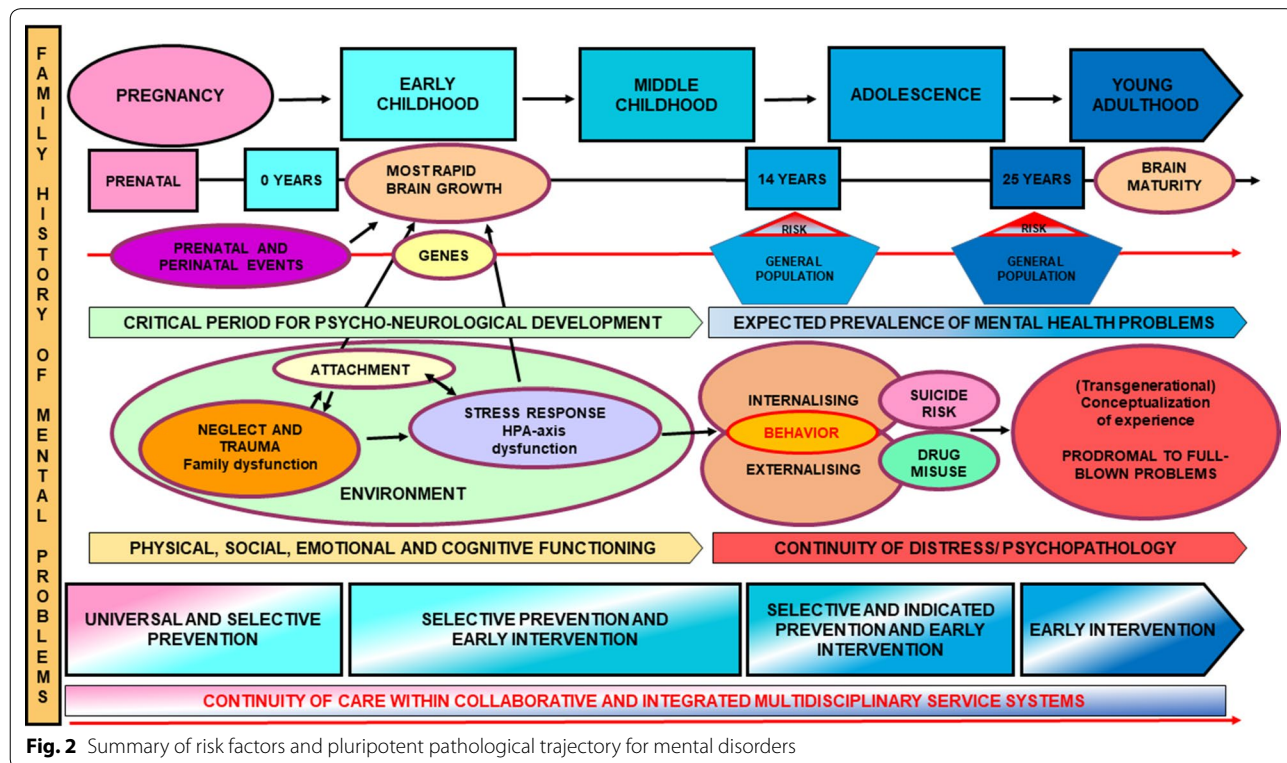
FAMILY HISTORY OF MENTAL PROBLEMS

PREGNANCY

EARLY CHILDHOOD

MIDDLE CHILDHOOD

ADOLESCENCE

YOUNG ADULTHOOD

PRENATAL

0 YEARS

MOST RAPID BRAIN GROWTH

14 YEARS

25 YEARS

BRAIN MATURITY

PRENATAL AND PERINATAL EVENTS

GENES

RISK

GENERAL POPULATION

RISK

GENERAL POPULATION

CRITICAL PERIOD FOR PSYCHO-NEUROLOGICAL DEVELOPMENT

EXPECTED PREVALENCE OF MENTAL HEALTH PROBLEMS

ATTACHMENT

NEGLECT AND TRAUMA Family dysfunction

STRESS RESPONSE HPA-axis dysfunction

ENVIRONMENT

INTERNALISING

BEHAVIOR

EXTERNALISING

SUICIDE RISK

DRUG MISUSE

(Transgenerational) Conceptualization of experience

PRODROMAL TO FULL-BLOWN PROBLEMS

PHYSICAL, SOCIAL, EMOTIONAL AND COGNITIVE FUNCTIONING

CONTINUITY OF DISTRESS/ PSYCHOPATHOLOGY

UNIVERSAL AND SELECTIVE PREVENTION

SELECTIVE PREVENTION AND EARLY INTERVENTION

SELECTIVE AND INDICATED PREVENTION AND EARLY INTERVENTION

EARLY INTERVENTION

CONTINUITY OF CARE WITHIN COLLABORATIVE AND INTEGRATED MULTIDISCIPLINARY SERVICE SYSTEMS

**Fig. 2** Summary of risk factors and pluripotent pathological trajectory for mental disorders